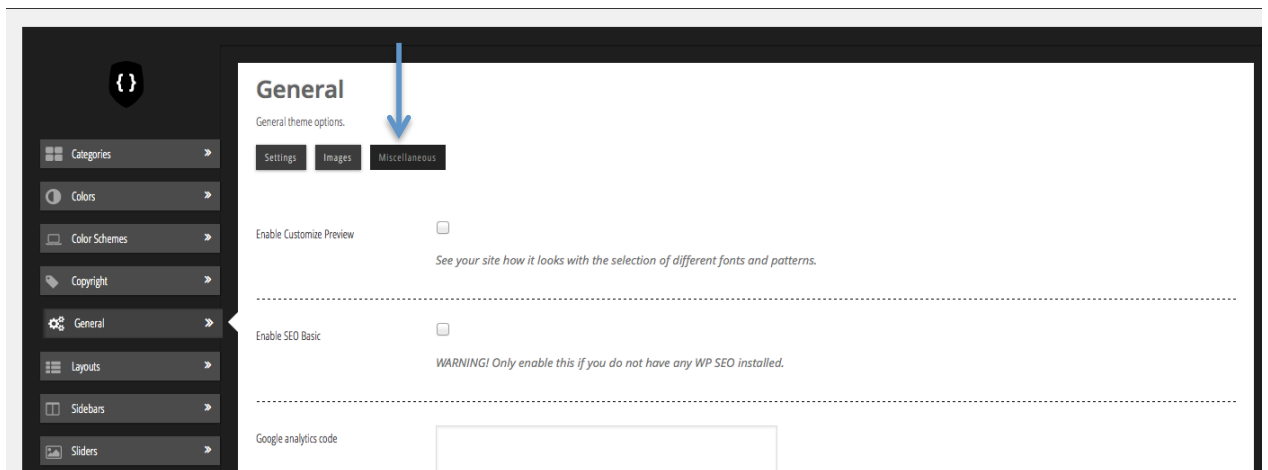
{ }

Categories
Colors
Color Schemes
Copyright
General
Layouts
Sidebars
Sliders

General

General theme options.

Settings Images Miscellaneous

Enable Customize Preview

See your site how it looks with the selection of different fonts and patterns.

Enable SEO Basic

WARNING! Only enable this if you do not have any WP SEO installed.

Google analytics code